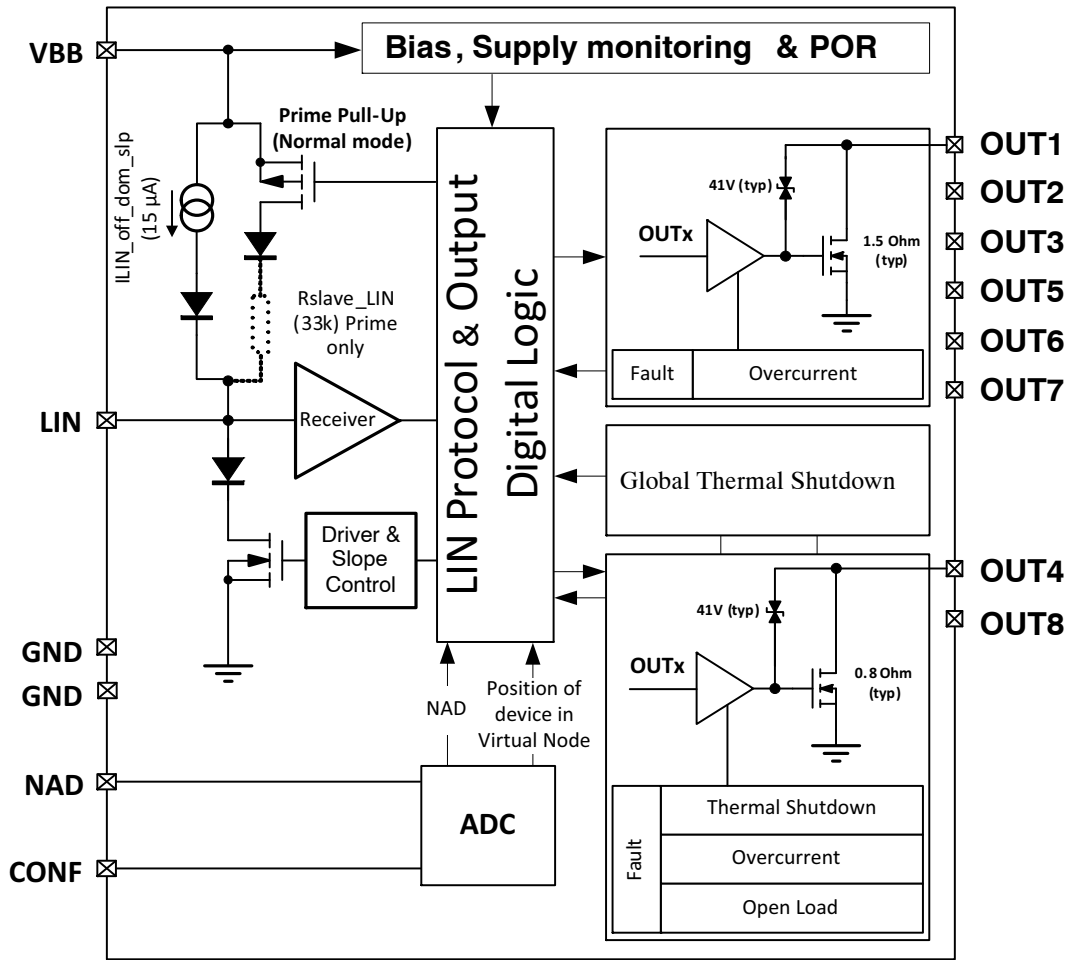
VBB

Bias, Supply monitoring & POR

Prime Pull-Up (Normal mode)

ILIN_off_dom_slp (15 µA)

Rslave_LIN (33k) Prime only

LIN Protocol & Output Digital Logic

41V (typ)

OUTx

1.5 Ohm (typ)

Fault

Overcurrent

OUT1
OUT2
OUT3
OUT5
OUT6
OUT7

LIN

Receiver

Global Thermal Shutdown

Driver & Slope Control

OUT4
OUT8

41V (typ)

OUTx

0.8 Ohm (typ)

GND
GND

NAD

Position of device in Virtual Node

NAD

CONF

ADC

Fault

Thermal Shutdown

Overcurrent

Open Load